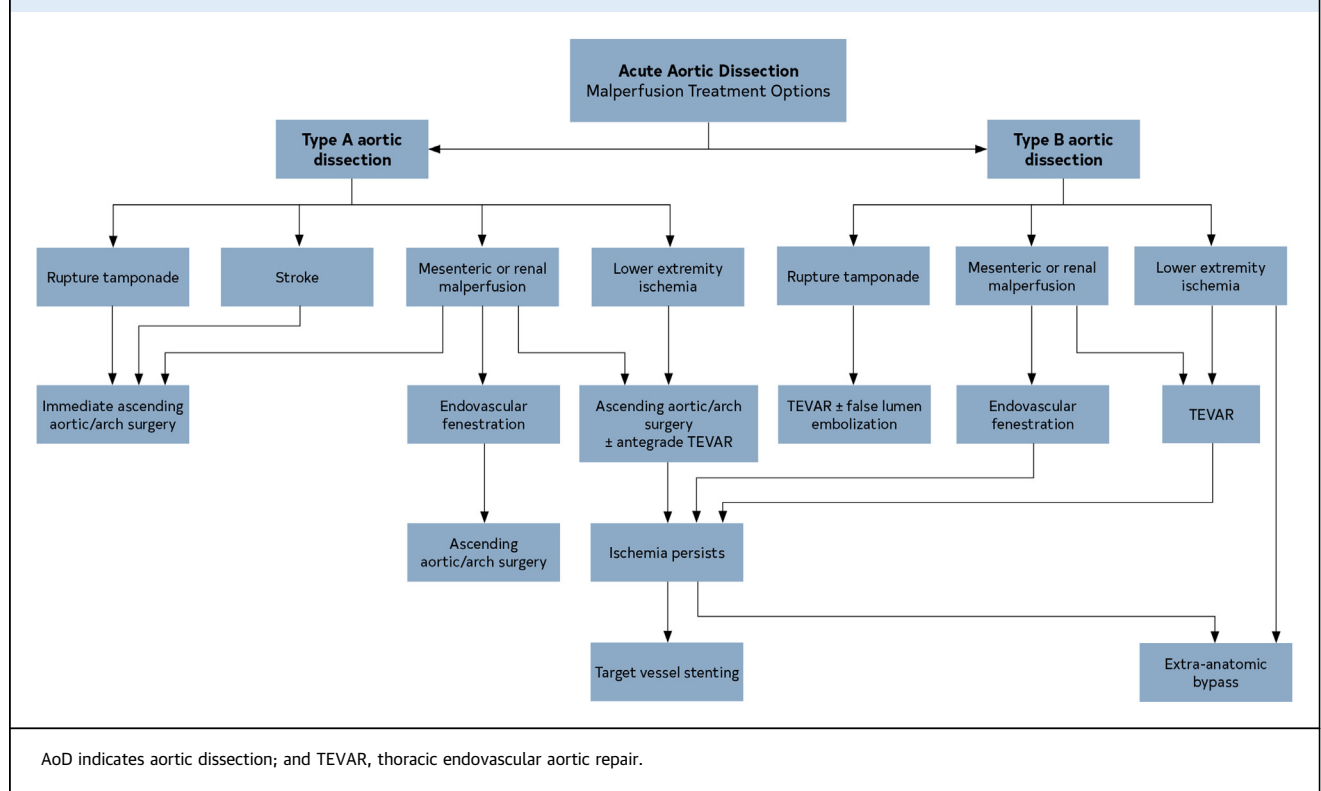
**Acute Aortic Dissection**
Malperfusion Treatment Options

**Type A aortic dissection**

**Type B aortic dissection**

Rupture tamponade

Stroke

Mesenteric or renal malperfusion

Lower extremity ischemia

Rupture tamponade

Mesenteric or renal malperfusion

Lower extremity ischemia

Immediate ascending aortic/arch surgery

Endovascular fenestration

Ascending aortic/arch surgery ± antegrade TEVAR

TEVAR ± false lumen embolization

Endovascular fenestration

TEVAR

Ascending aortic/arch surgery

Ischemia persists

Target vessel stenting

Extra-anatomic bypass

AoD indicates aortic dissection; and TEVAR, thoracic endovascular aortic repair.